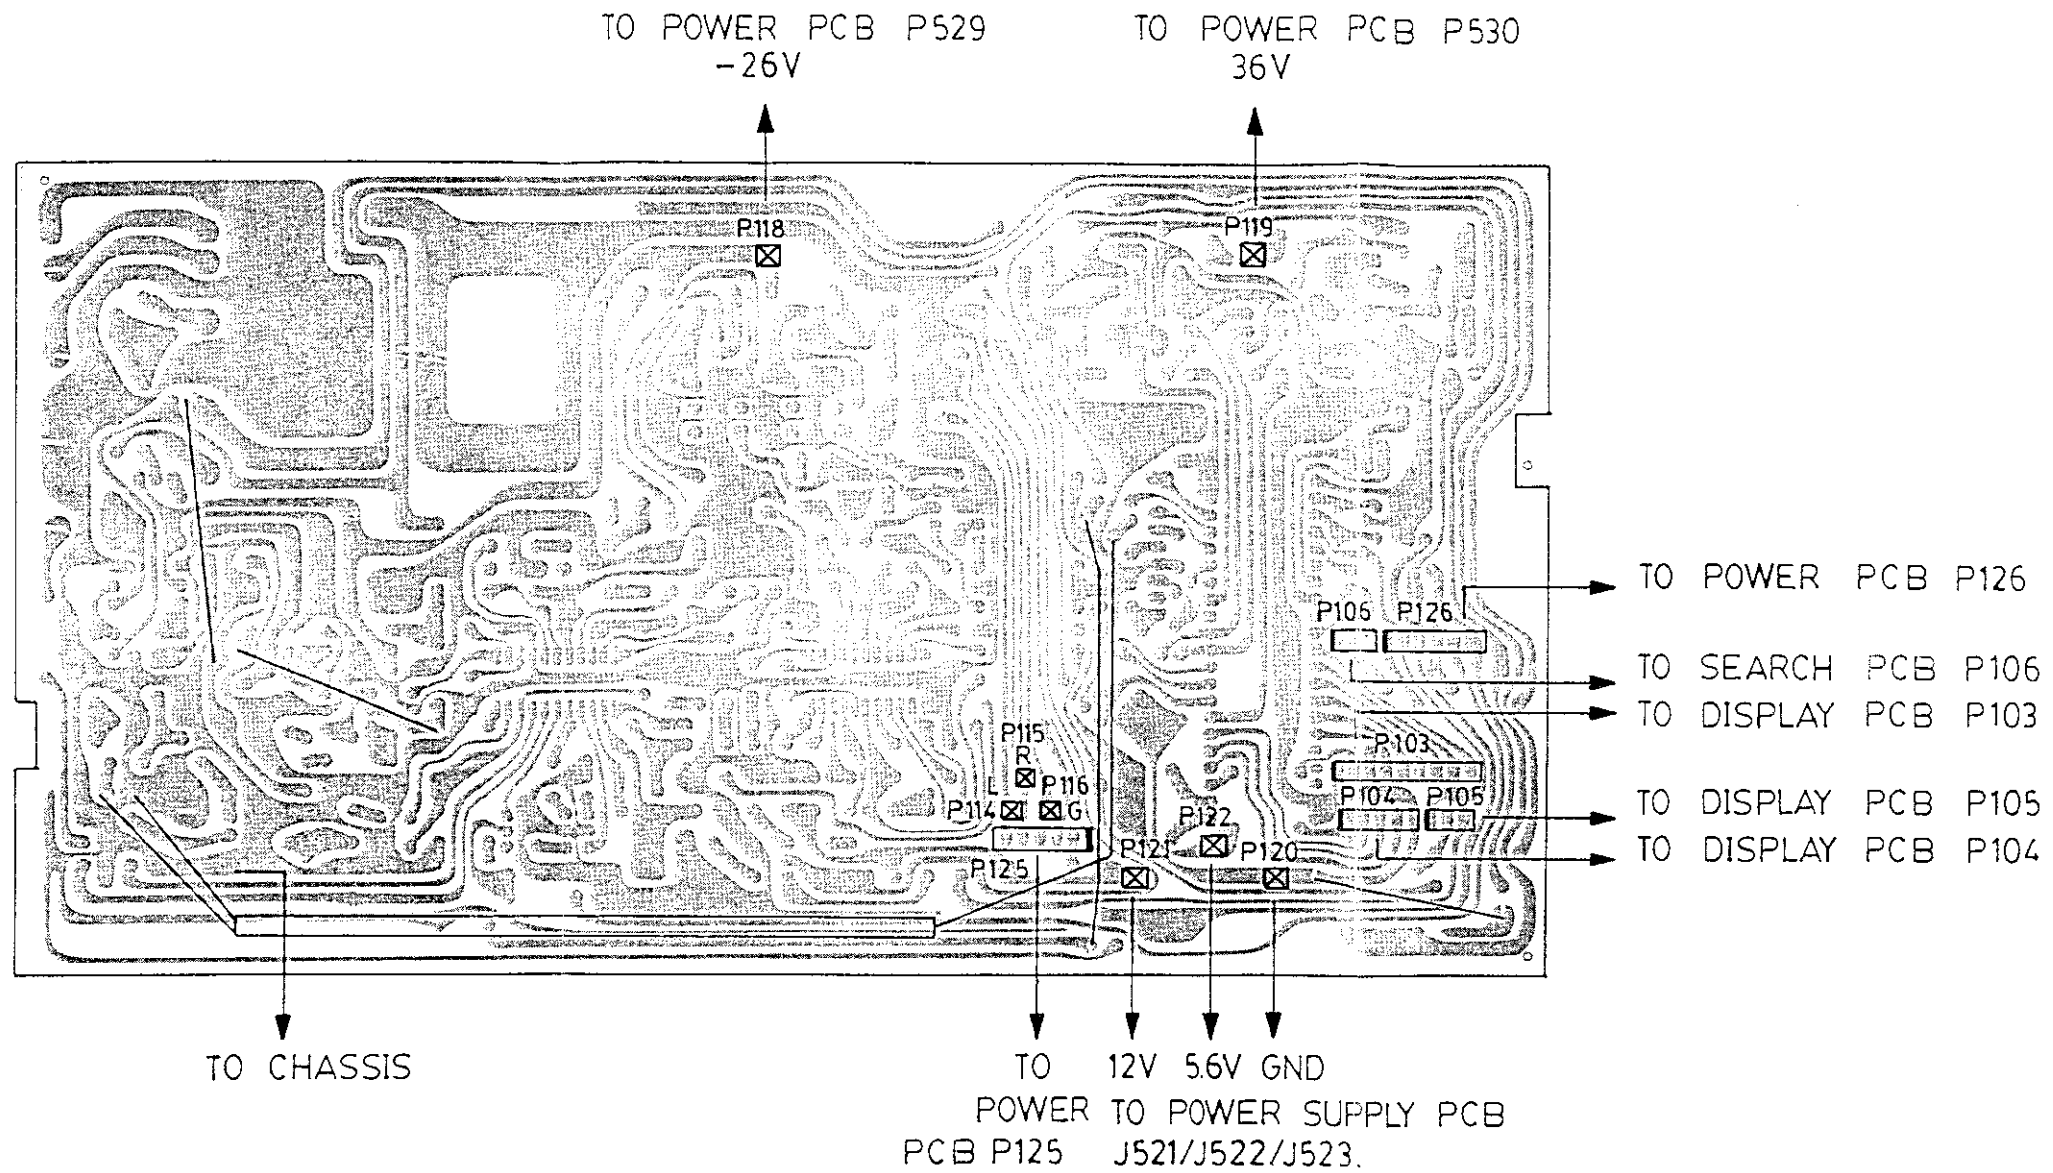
TO POWER PCB P529
-26V

TO POWER PCB P530
36V

P118

P119

TO POWER PCB P126

P106 P126

TO SEARCH PCB P106

TO DISPLAY PCB P103

P103

P115
R

L P116

P114 G

P104 P105

TO DISPLAY PCB P105

P122

P121 P120

TO DISPLAY PCB P104

P125

TO CHASSIS

TO POWER PCB P125

12V 5.6V GND
TO POWER SUPPLY PCB
J521/J522/J523.